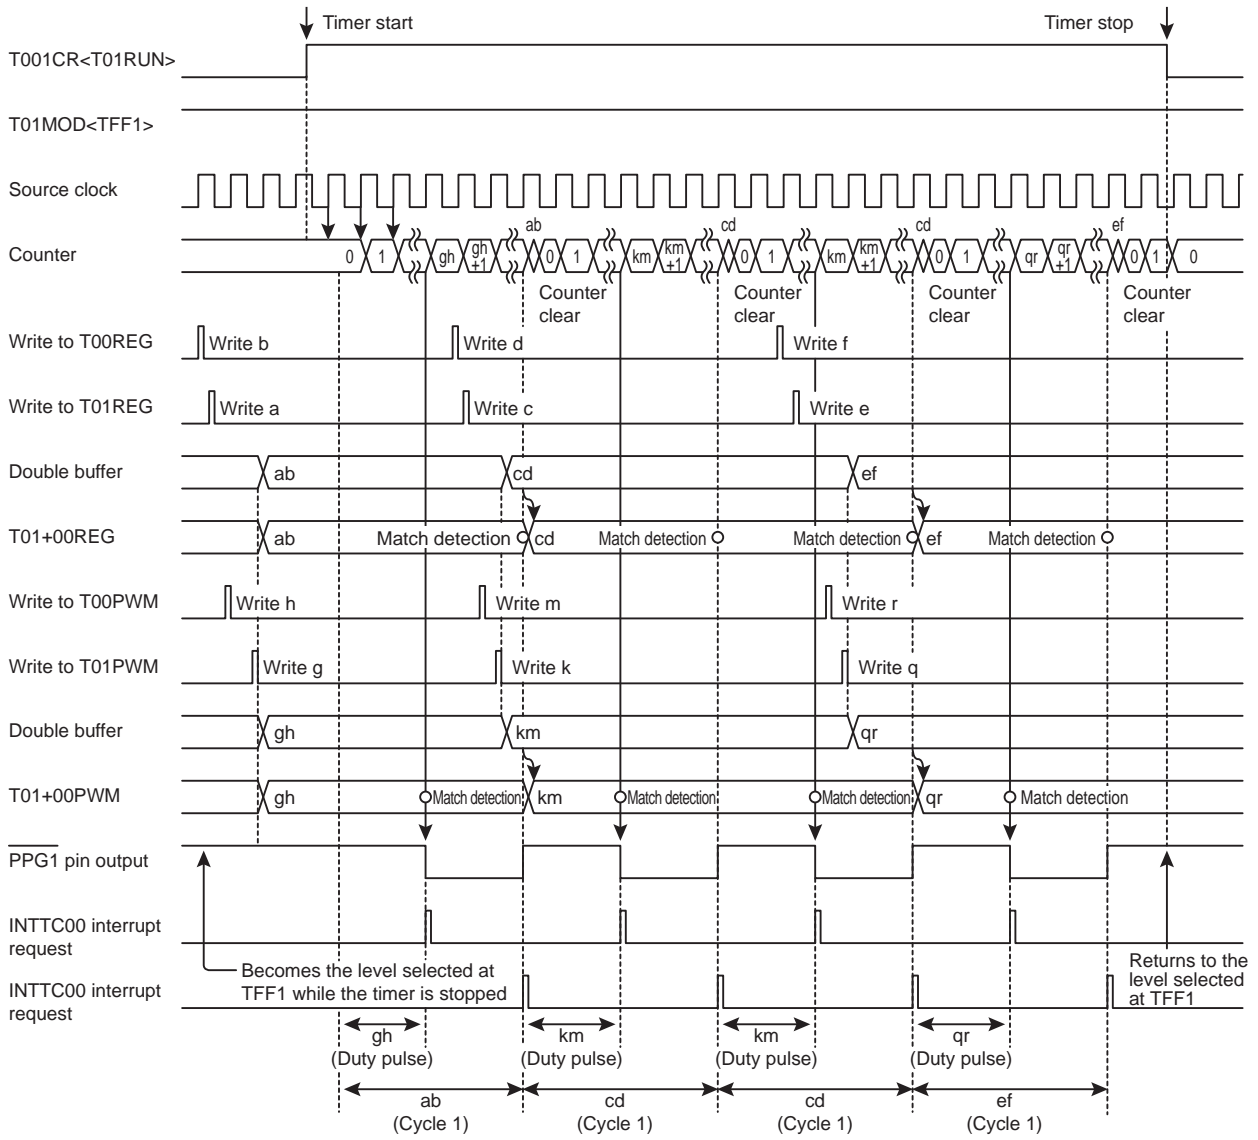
Timer start

Timer stop

T001CR<T01RUN>

T01MOD<TFF1>

Source clock

Counter

0 1 gh gh +1 ab 0 1 km km +1 cd 0 1 km km +1 cd 0 1 qr qr +1 ef 0 1 0

Counter clear

Counter clear

Counter clear

Counter clear

Write to T00REG

Write b

Write d

Write f

Write to T01REG

Write a

Write c

Write e

Double buffer

ab

cd

ef

T01+00REG

ab

Match detection

cd

Match detection

Match detection

ef

Match detection

Write to T00PWM

Write h

Write m

Write r

Write to T01PWM

Write g

Write k

Write q

Double buffer

gh

km

qr

T01+00PWM

gh

Match detection

km

Match detection

Match detection

qr

Match detection

$\overline{PPG1}$ pin output

INTTC00 interrupt request

Becomes the level selected at TFF1 while the timer is stopped

Returns to the level selected at TFF1

INTTC00 interrupt request

gh (Duty pulse)

km (Duty pulse)

km (Duty pulse)

qr (Duty pulse)

ab (Cycle 1)

cd (Cycle 1)

cd (Cycle 1)

ef (Cycle 1)